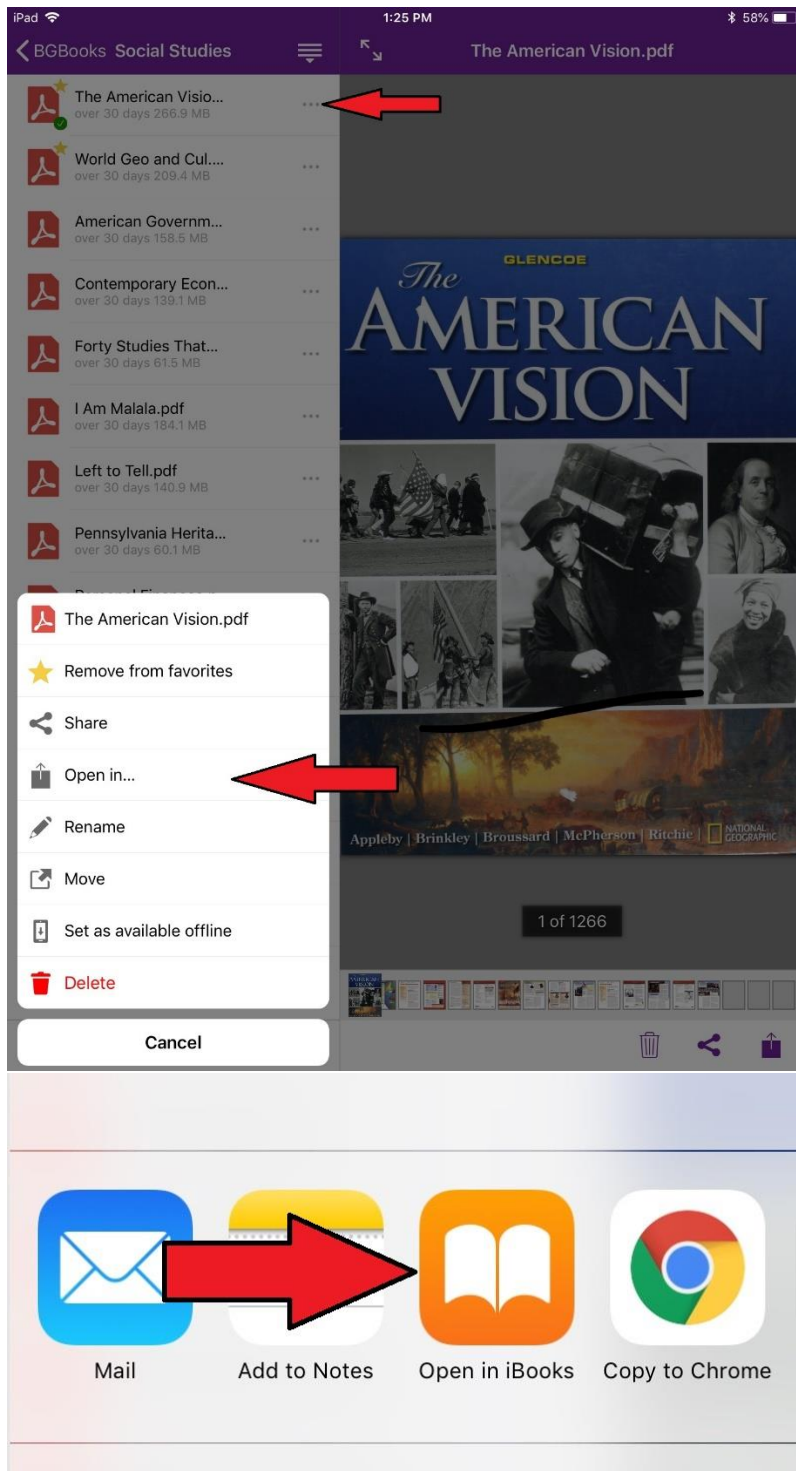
iPad
1:25 PM
58%

BGBooks Social Studies

The American Vision.pdf

The American Visio...
over 30 days 266.9 MB

World Geo and Cul....
over 30 days 209.4 MB

American Governm...
over 30 days 158.5 MB

Contemporary Econ...
over 30 days 139.1 MB

Forty Studies That...
over 30 days 61.5 MB

I Am Malala.pdf
over 30 days 184.1 MB

Left to Tell.pdf
over 30 days 140.9 MB

Pennsylvania Herita...
over 30 days 60.1 MB

GLENCOE
The AMERICAN VISION
Appleby | Brinkley | Broussard | McPherson | Ritchie | NATIONAL GEOGRAPHIC

The American Vision.pdf
Remove from favorites
Share
Open in...
Rename
Move
Set as available offline
Delete
Cancel

1 of 1266

Mail
Add to Notes
Open in iBooks
Copy to Chrome